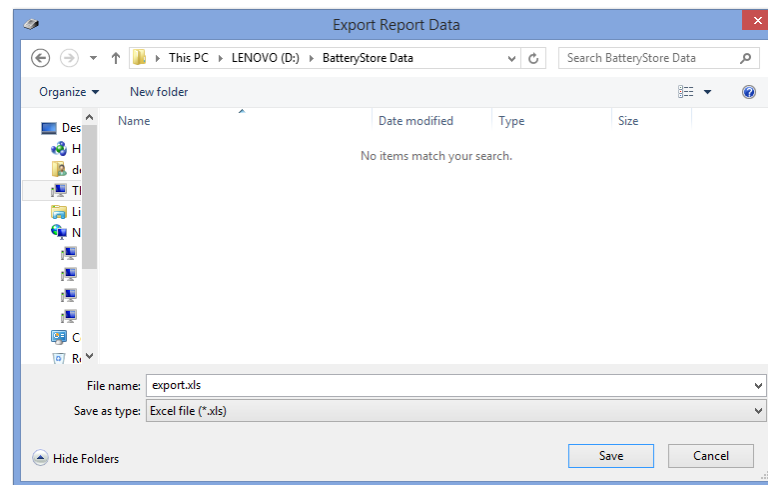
Export Report Data

This PC ▸ LENOVO (D:) ▸ BatteryStore Data

Search BatteryStore Data

Organize ▾ New folder

Des
H
de
Th
Li
N
C
R

| Name | Date modified | Type | Size |
|---|---|---|---|

No items match your search.

File name: export.xls

Save as type: Excel file (*.xls)

Hide Folders

Save

Cancel